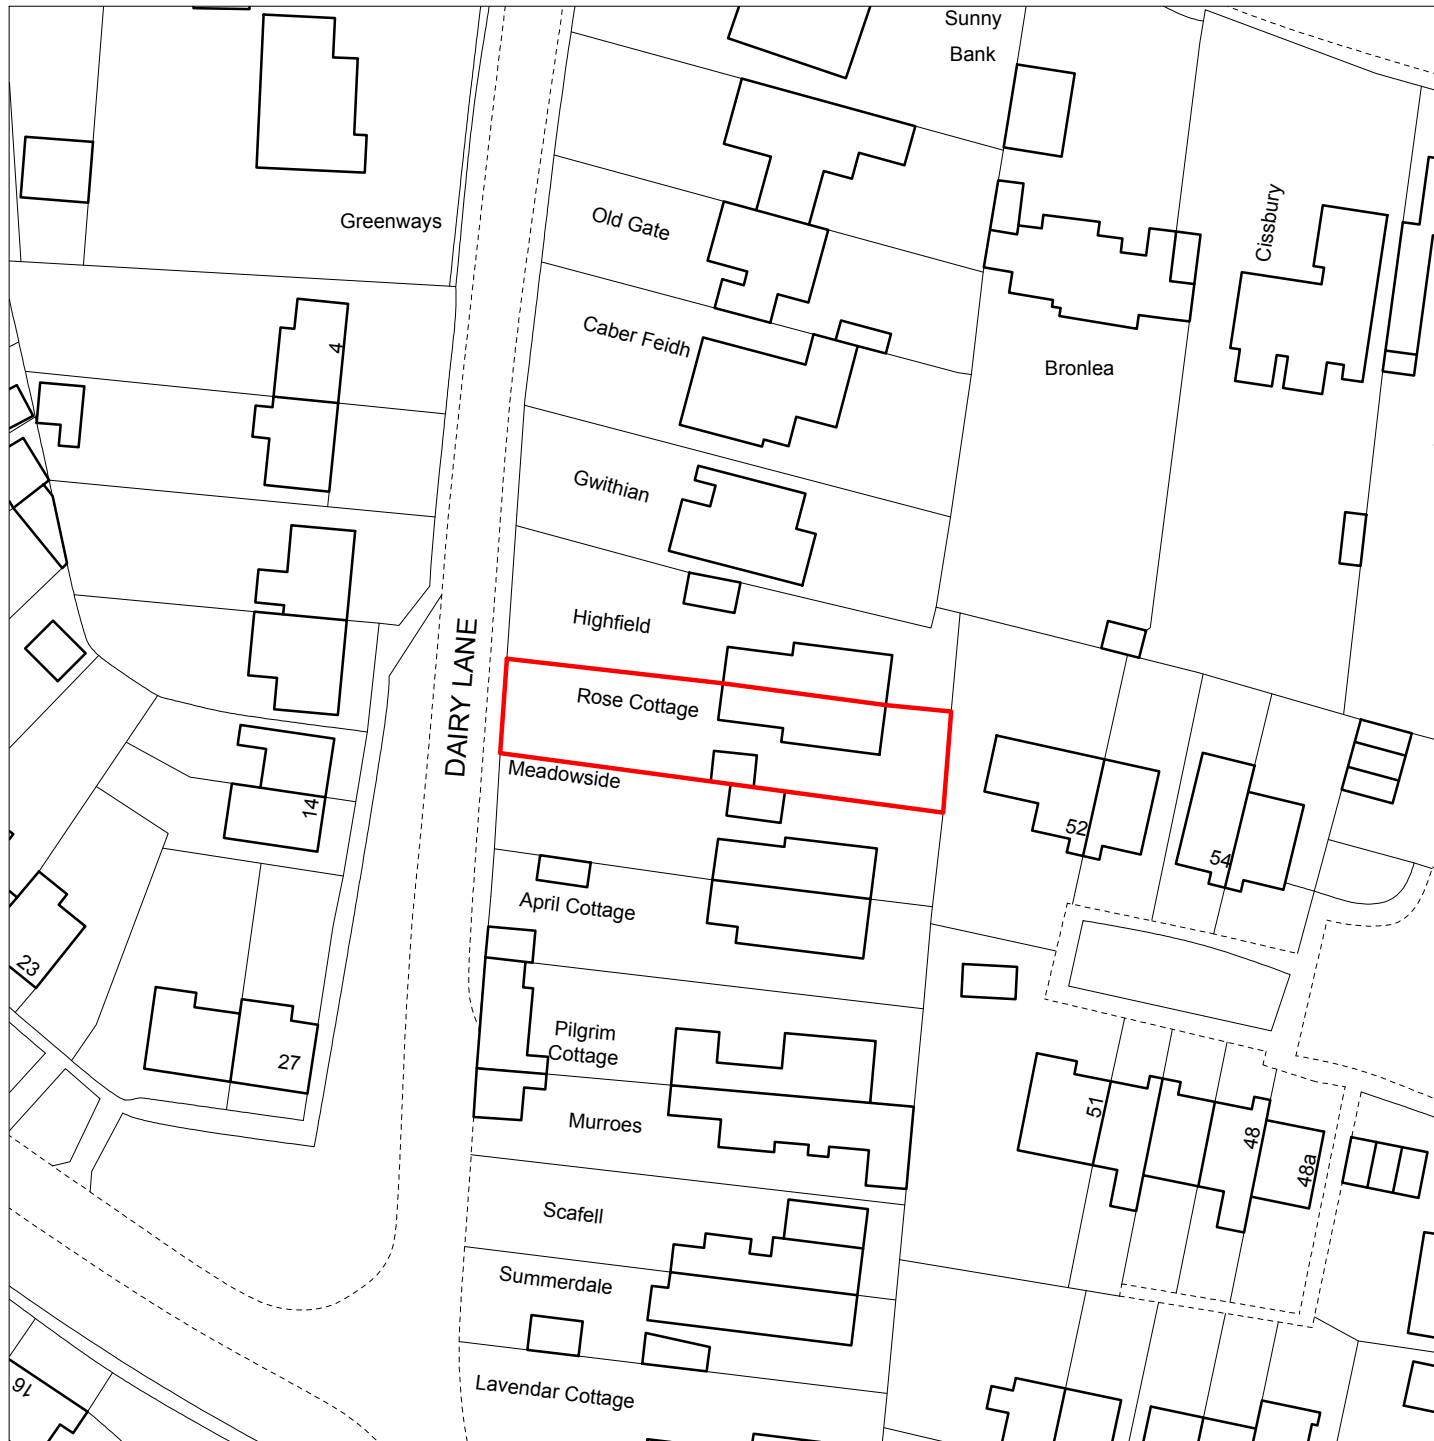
Sunny Bank

Greenways

Old Gate

Caber Feidh

Cissbury

Bronlea

4

Gwithian

Highfield

DAIRY LANE

Rose Cottage

Meadowside

14

52

54

April Cottage

23

27

Pilgrim Cottage

Murroes

51

48

48a

Scafell

Summerdale

Lavendar Cottage

16